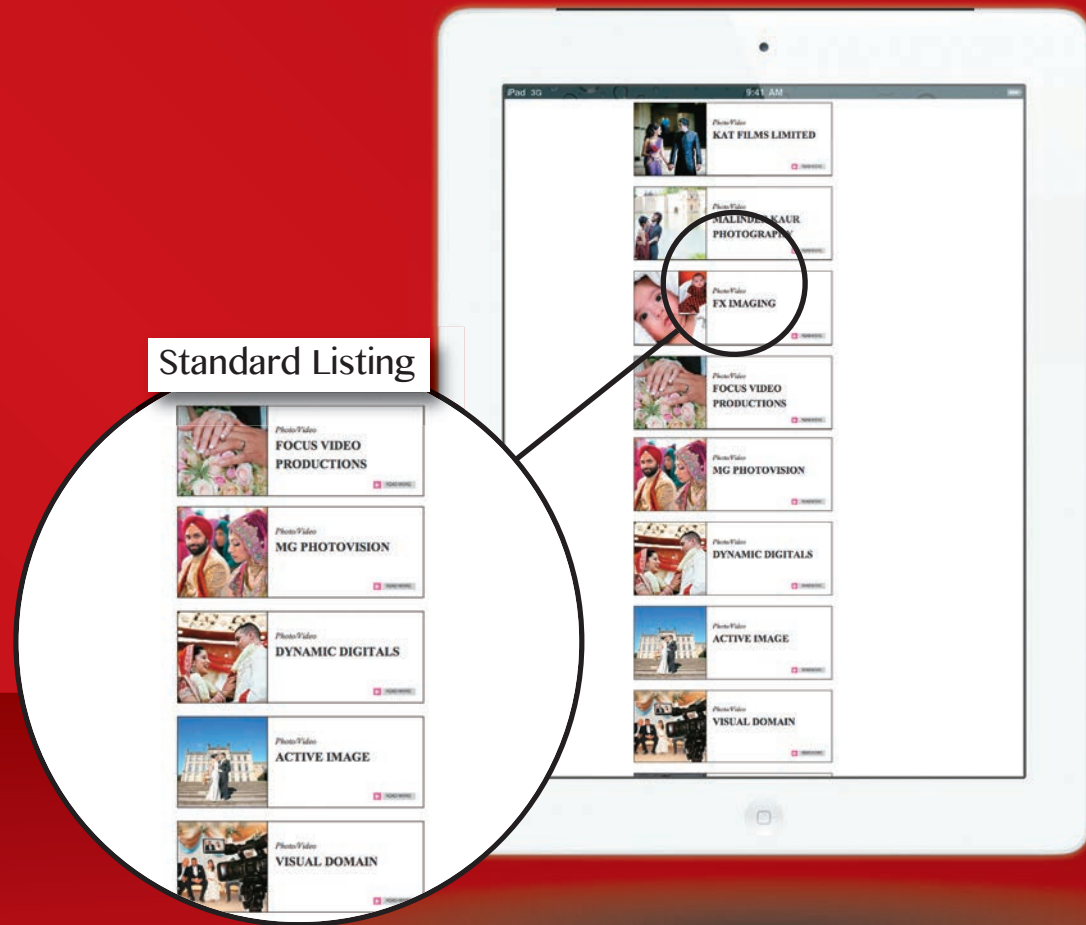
iPad 3G 9:41 AM

Photo/Video
KAT FILMS LIMITED
READ MORE

Photo/Video
MALINDER KAUR PHOTOGRAPHY
READ MORE

Photo/Video
FX IMAGING
READ MORE

Photo/Video
FOCUS VIDEO PRODUCTIONS
READ MORE

Photo/Video
MG PHOTOVISION
READ MORE

Photo/Video
DYNAMIC DIGITALS
READ MORE

Photo/Video
ACTIVE IMAGE
READ MORE

Photo/Video
VISUAL DOMAIN
READ MORE

Standard Listing

Photo/Video
FOCUS VIDEO PRODUCTIONS
READ MORE

Photo/Video
MG PHOTOVISION
READ MORE

Photo/Video
DYNAMIC DIGITALS
READ MORE

Photo/Video
ACTIVE IMAGE
READ MORE

Photo/Video
VISUAL DOMAIN
READ MORE